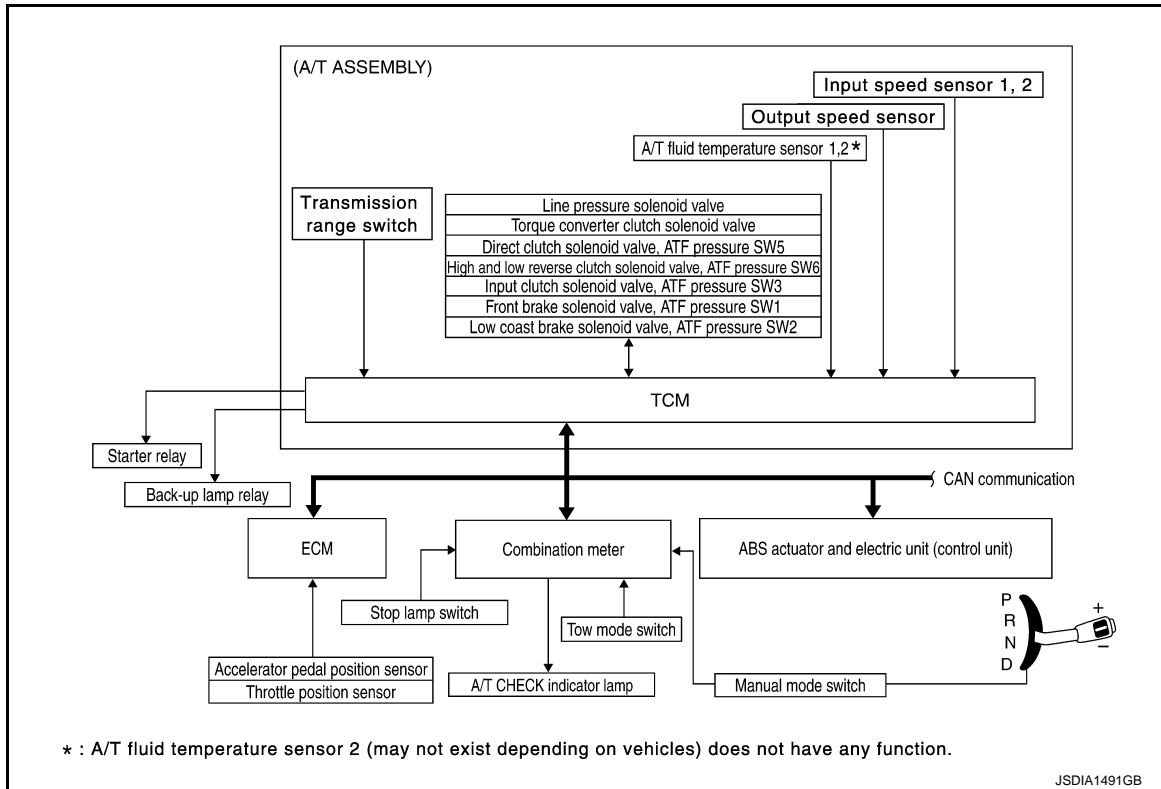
(A/T ASSEMBLY)

Input speed sensor 1, 2

Output speed sensor

A/T fluid temperature sensor 1,2 *

Transmission range switch

Line pressure solenoid valve
Torque converter clutch solenoid valve
Direct clutch solenoid valve, ATF pressure SW5
High and low reverse clutch solenoid valve, ATF pressure SW6
Input clutch solenoid valve, ATF pressure SW3
Front brake solenoid valve, ATF pressure SW1
Low coast brake solenoid valve, ATF pressure SW2

TCM

Starter relay

Back-up lamp relay

CAN communication

ECM

Combination meter

ABS actuator and electric unit (control unit)

Stop lamp switch

Tow mode switch

Accelerator pedal position sensor
Throttle position sensor

A/T CHECK indicator lamp

Manual mode switch

P
R
N
D

+
−

* : A/T fluid temperature sensor 2 (may not exist depending on vehicles) does not have any function.

JSDIA1491GB